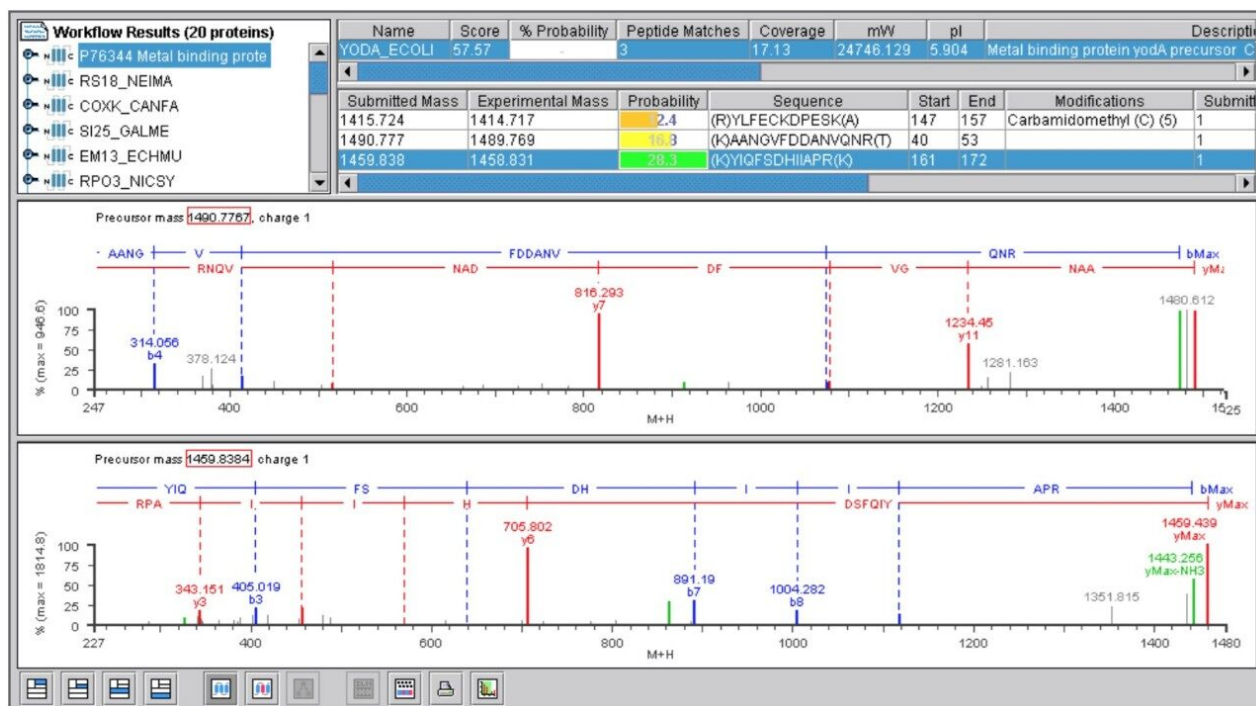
Workflow Results (20 proteins)

P76344 Metal binding prote
RS18_NEIMA
COXK_CANFA
SI25_GALME
EM13_ECHMU
RPO3_NICSY

| Name | Score | % Probability | Peptide Matches | Coverage | mW | pI | Descripti |
|---|---|---|---|---|---|---|---|
| YODA_ECOLI | 57.57 | - | 3 | 17.13 | 24746.129 | 5.904 | Metal binding protein yodA precursor C |

| Submitted Mass | Experimental Mass | Probability | Sequence | Start | End | Modifications | Submitt |
|---|---|---|---|---|---|---|---|
| 1415.724 | 1414.717 | 2.4 | (R)YLFECKDPESK(A) | 147 | 157 | Carbamidomethyl (C) (5) | 1 |
| 1490.777 | 1489.769 | 16.8 | (K)AANGVFDDANVQNR(T) | 40 | 53 | | 1 |
| 1459.838 | 1458.831 | 28.3 | (K)YIQFSDHIIAPR(K) | 161 | 172 | | 1 |

Precursor mass 1490.7767, charge 1

AANG V FDDANV QNR bMax
RNQV NAD DF VG NAA yMa

% (max = 946.6)
100
75
50
25
0
314.056 b4
378.124
816.293 y7
1234.45 y11
1281.163
1480.612
247 400 600 800 1000 1200 1400 1525
M+H

Precursor mass 1459.8384 charge 1

YIQ FS DH I I APR bMax
RPA I I H DSFQIY yMax

% (max = 1814.8)
100
75
50
25
0
343.151 y3
405.019 b3
705.802 y6
891.19 b7
1004.282 b8
1351.815
1459.439 yMax
1443.256 yMax-NH3
227 400 600 800 1000 1200 1400 1480
M+H